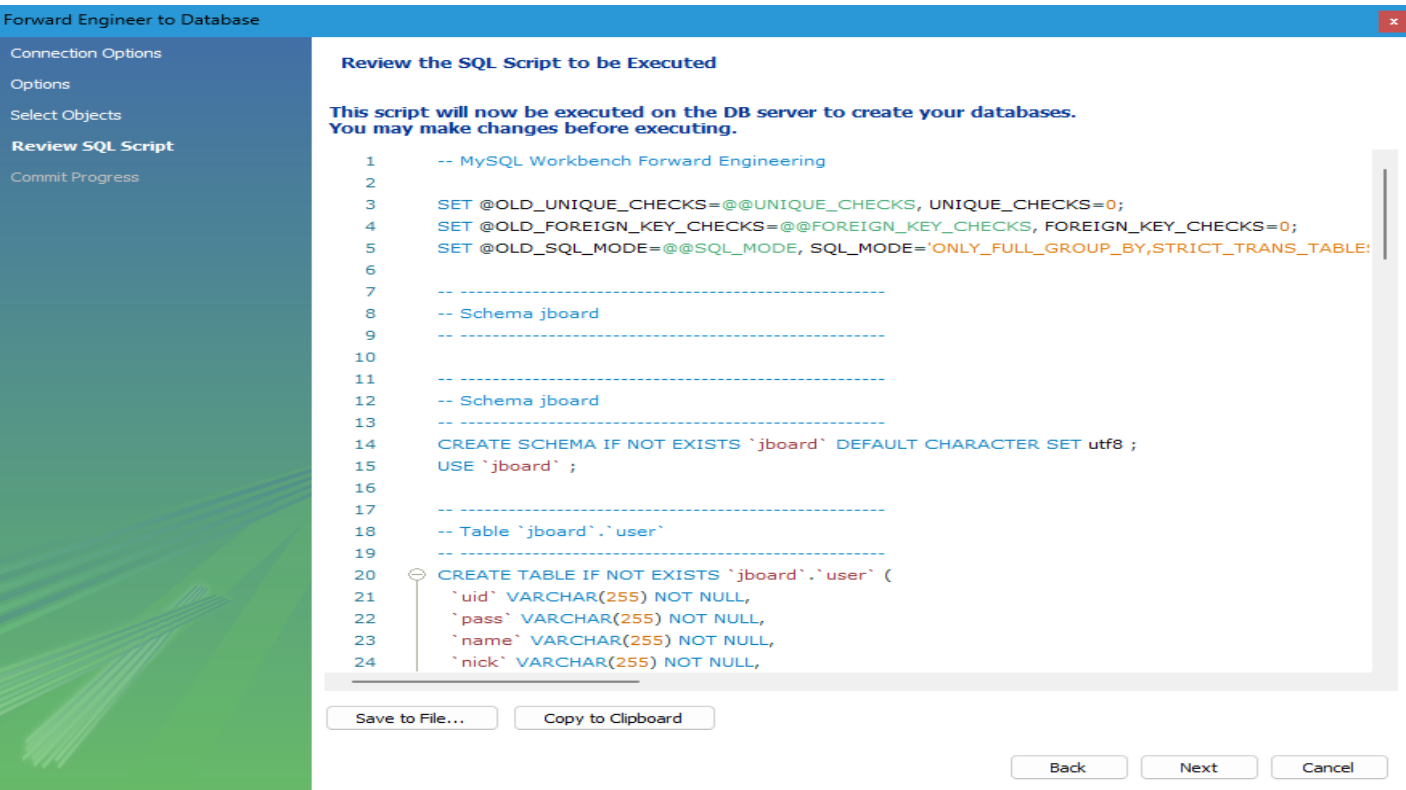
Forward Engineer to Database

Connection Options
Options
Select Objects
Review SQL Script
Commit Progress

Review the SQL Script to be Executed

This script will now be executed on the DB server to create your databases.
You may make changes before executing.

1 -- MySQL Workbench Forward Engineering
2
3 SET @OLD_UNIQUE_CHECKS=@@UNIQUE_CHECKS, UNIQUE_CHECKS=0;
4 SET @OLD_FOREIGN_KEY_CHECKS=@@FOREIGN_KEY_CHECKS, FOREIGN_KEY_CHECKS=0;
5 SET @OLD_SQL_MODE=@@SQL_MODE, SQL_MODE='ONLY_FULL_GROUP_BY,STRICT_TRANS_TABLES
6
7 -- -----------------------------------------------------
8 -- Schema jboard
9 -- -----------------------------------------------------
10
11 -- -----------------------------------------------------
12 -- Schema jboard
13 -- -----------------------------------------------------
14 CREATE SCHEMA IF NOT EXISTS `jboard` DEFAULT CHARACTER SET utf8 ;
15 USE `jboard` ;
16
17 -- -----------------------------------------------------
18 -- Table `jboard`.`user`
19 -- -----------------------------------------------------
20 CREATE TABLE IF NOT EXISTS `jboard`.`user` (
21 `uid` VARCHAR(255) NOT NULL,
22 `pass` VARCHAR(255) NOT NULL,
23 `name` VARCHAR(255) NOT NULL,
24 `nick` VARCHAR(255) NOT NULL,

Save to File...
Copy to Clipboard

Back
Next
Cancel